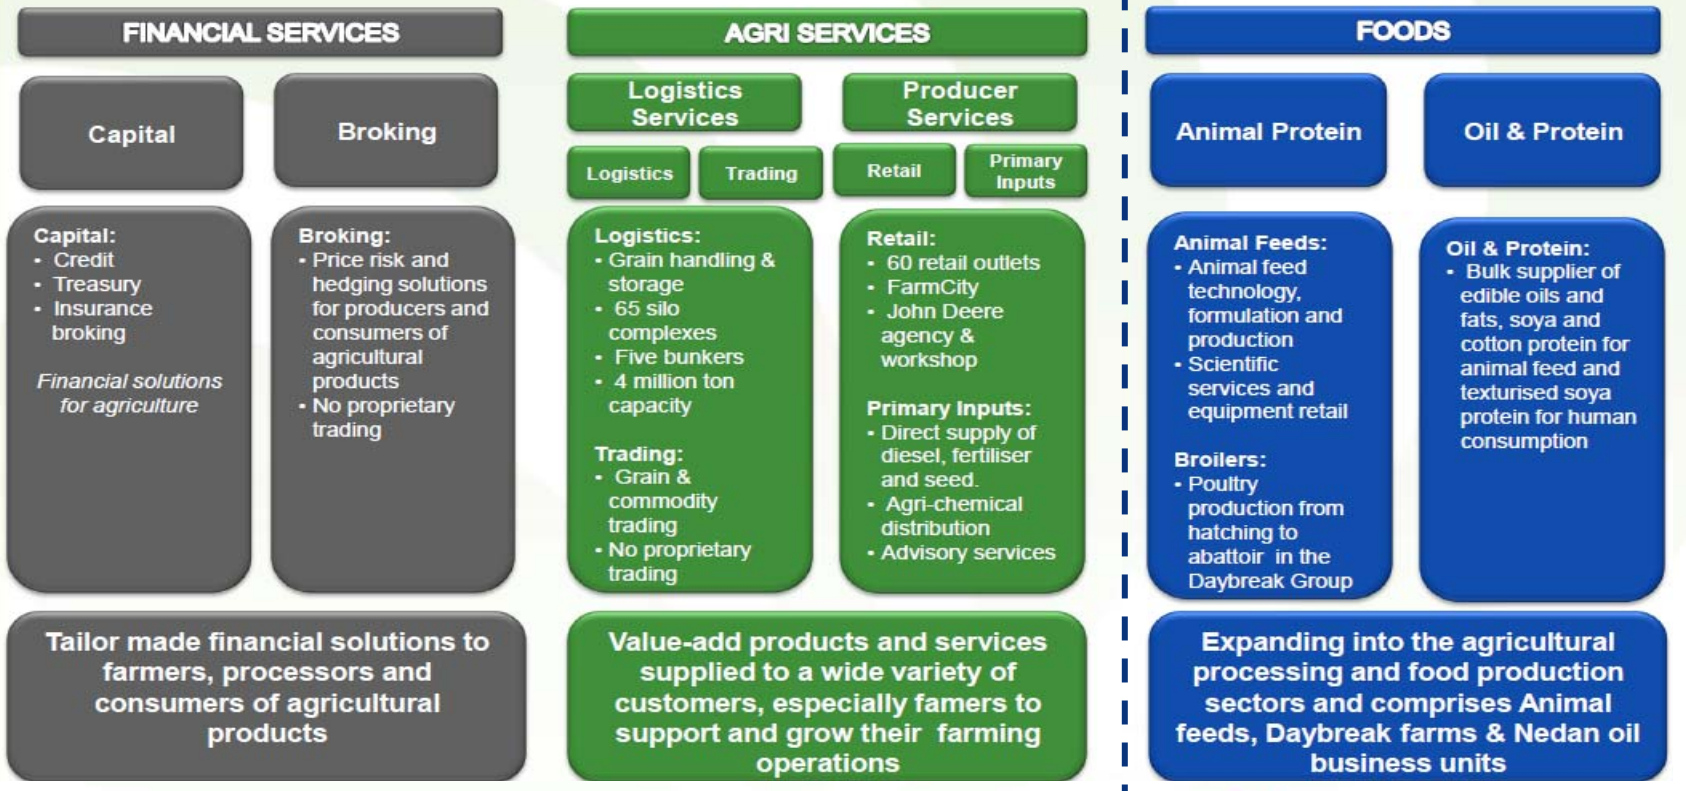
FINANCIAL SERVICES

Capital

Broking

Capital:
- Credit
- Treasury
- Insurance broking

Financial solutions for agriculture

Broking:
- Price risk and hedging solutions for producers and consumers of agricultural products
- No proprietary trading

Tailor made financial solutions to farmers, processors and consumers of agricultural products

AGRI SERVICES

Logistics Services

Producer Services

Logistics

Trading

Retail

Primary Inputs

Logistics:
- Grain handling & storage
- 65 silo complexes
- Five bunkers
- 4 million ton capacity

Trading:
- Grain & commodity trading
- No proprietary trading

Retail:
- 60 retail outlets
- FarmCity
- John Deere agency & workshop

Primary Inputs:
- Direct supply of diesel, fertiliser and seed.
- Agri-chemical distribution
- Advisory services

Value-add products and services supplied to a wide variety of customers, especially famers to support and grow their farming operations

FOODS

Animal Protein

Oil & Protein

Animal Feeds:
- Animal feed technology, formulation and production
- Scientific services and equipment retail

Broilers:
- Poultry production from hatching to abattoir in the Daybreak Group

Oil & Protein:
- Bulk supplier of edible oils and fats, soya and cotton protein for animal feed and texturised soya protein for human consumption

Expanding into the agricultural processing and food production sectors and comprises Animal feeds, Daybreak farms & Nedan oil business units